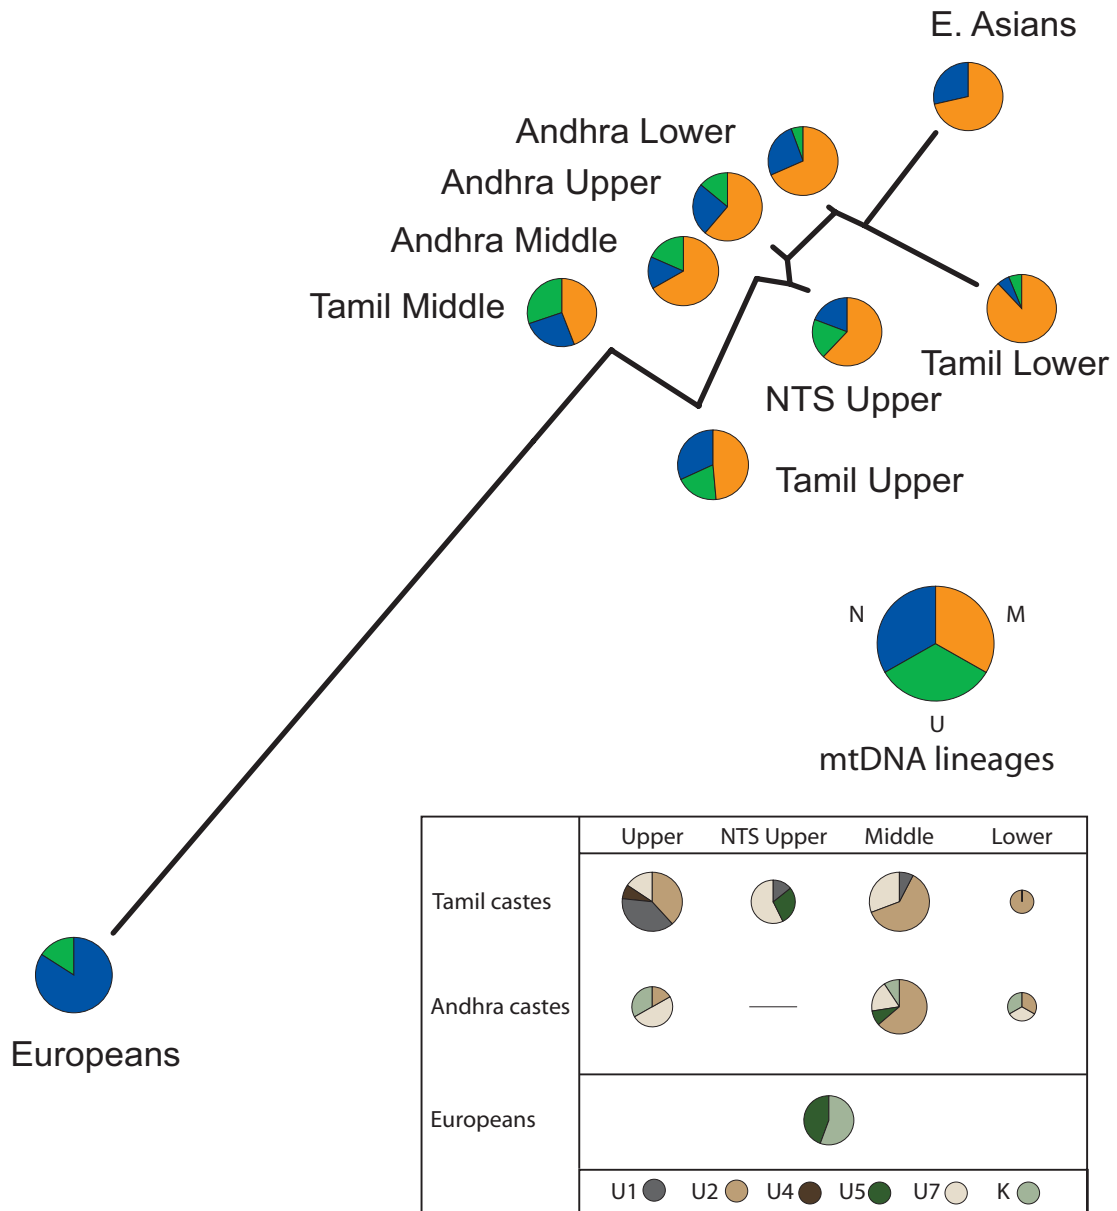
E. Asians

Andhra Lower

Andhra Upper

Andhra Middle

Tamil Middle

Tamil Lower

NTS Upper

Tamil Upper

N

M

U

mtDNA lineages

Europeans

| | Upper | NTS Upper | Middle | Lower |
|---|---|---|---|---|
| Tamil castes | | | | |
| Andhra castes | | —— | | |
| Europeans | | | | |

U1 U2 U4 U5 U7 K